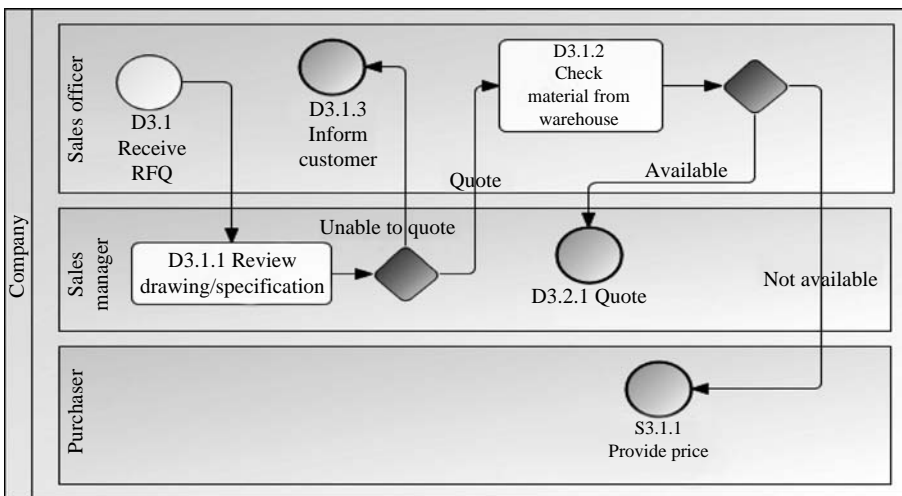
Company

Sales officer

D3.1 Receive RFQ

D3.1.3 Inform customer

D3.1.2 Check material from warehouse

Quote

Available

Sales manager

Unable to quote

D3.1.1 Review drawing/specification

D3.2.1 Quote

Not available

Purchaser

S3.1.1 Provide price